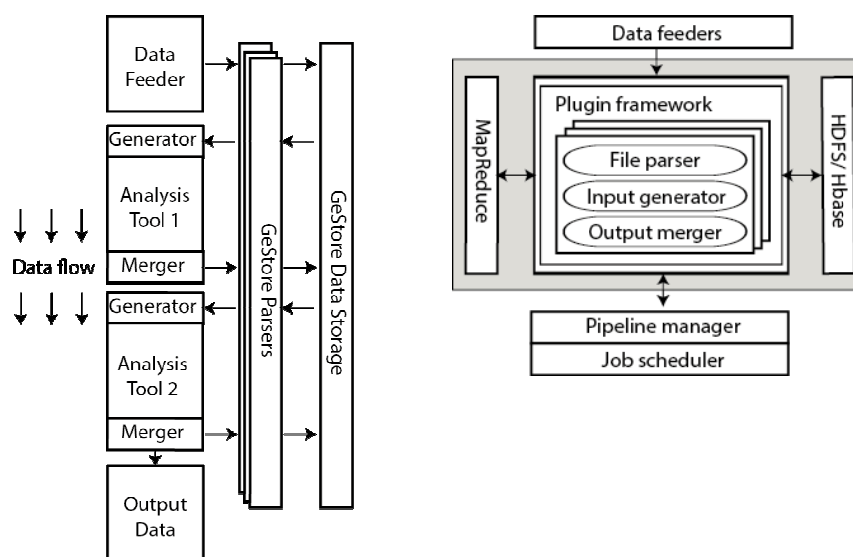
Data Feeder

Generator

Analysis Tool 1

Merger

Data flow

Generator

Analysis Tool 2

Merger

Output Data

GeStore Parsers

GeStore Data Storage

Data feeders

Plugin framework

MapReduce

File parser

Input generator

Output merger

HDFS/ Hbase

Pipeline manager

Job scheduler